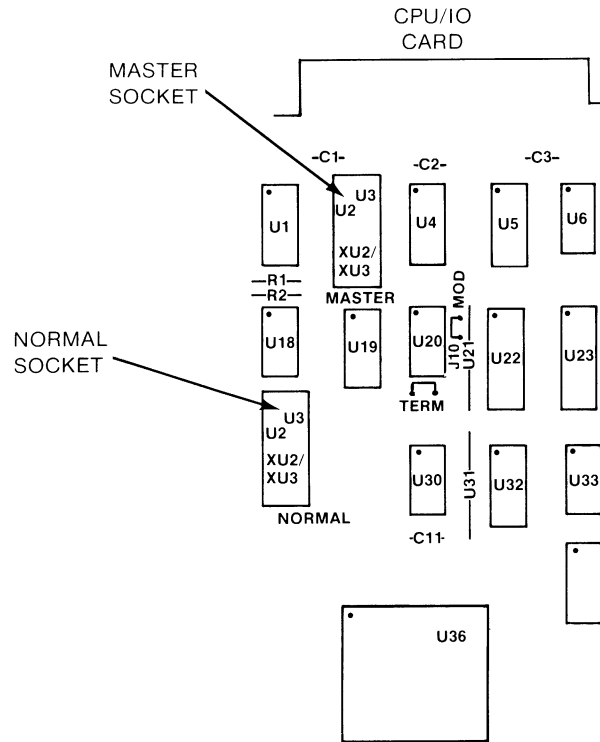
CPU/IO CARD

MASTER SOCKET

NORMAL SOCKET

-C1-

-C2-

-C3-

U1

U3
U2

XU2/
XU3

MASTER

U4

U5

U6

R1
R2

U18

U19

U20

J10
U21

MOD

TERM

U22

U23

U3
U2

XU2/
XU3

NORMAL

U30

U31

U32

U33

-C11-

U36